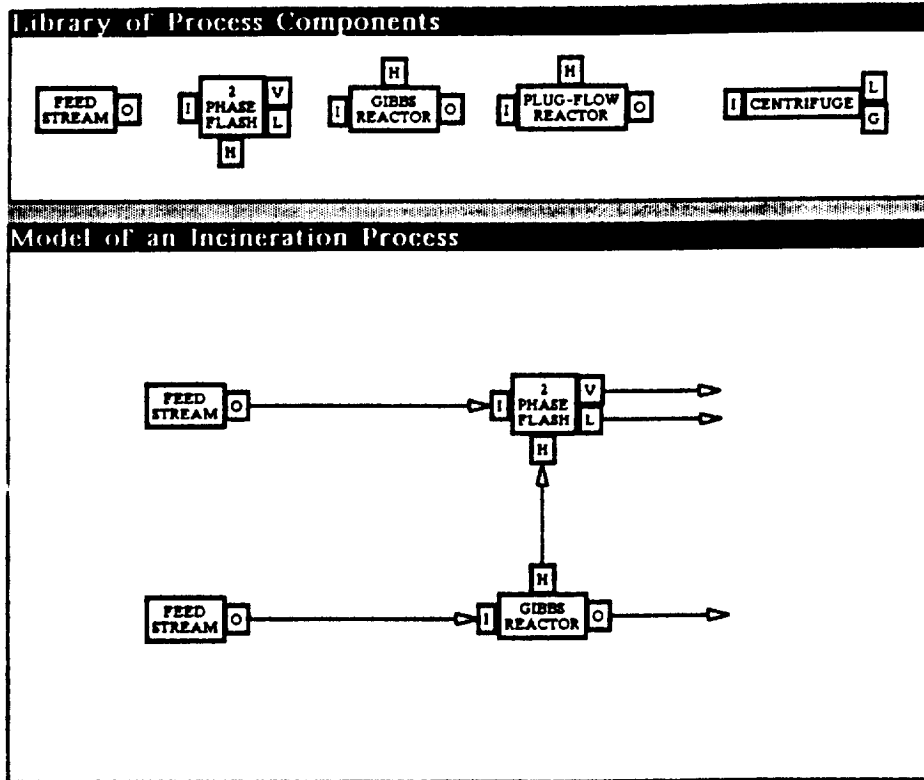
Library of Process Components

FEED STREAM O

I 2 PHASE FLASH V L H

H I GIBBS REACTOR O

H I PLUG-FLOW REACTOR O

I CENTRIFUGE L G

Model of an Incineration Process

FEED STREAM O

I 2 PHASE FLASH V L H

FEED STREAM O

H I GIBBS REACTOR O